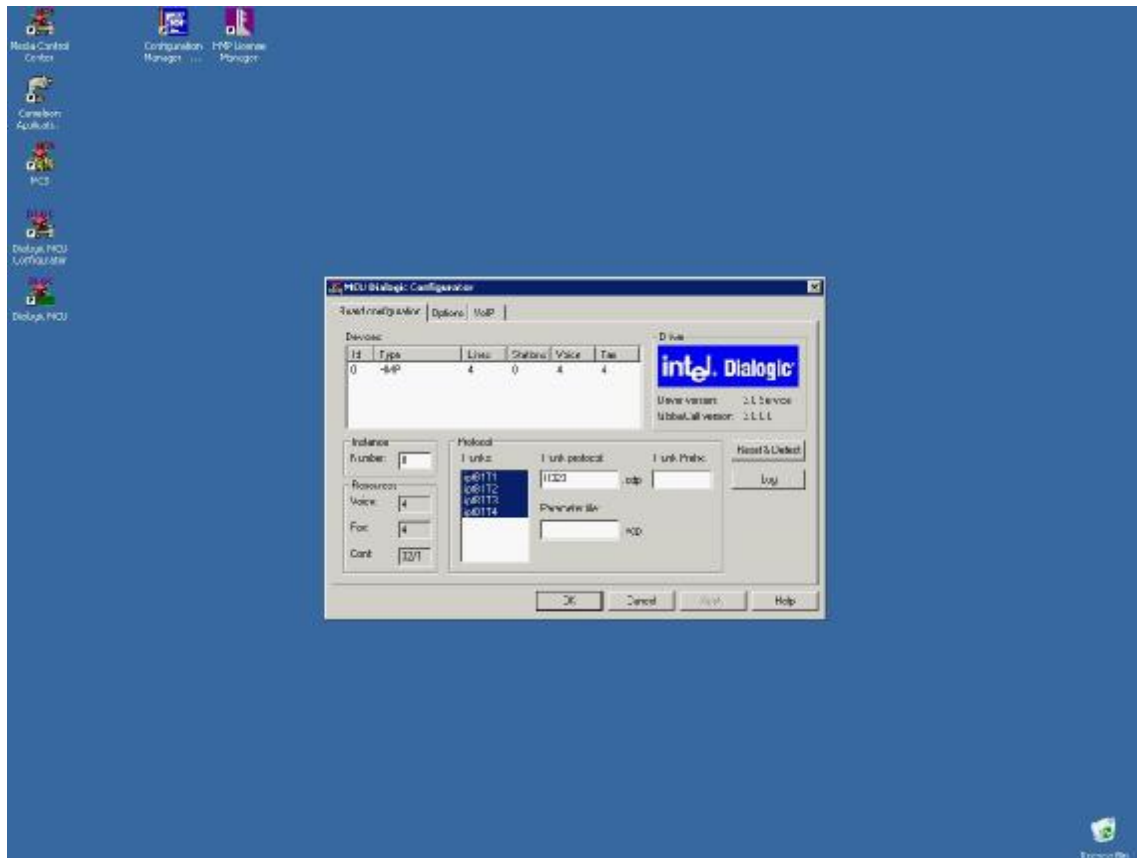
Media Control Center

Configuration Manager ...

HMP License Manager

Conelsion Applicati...

MCS

Dialogic MCU Configurator

Dialogic MCU

MCU Dialogic Configuration

Board configuration | Options | VoIP

Devices

| Id | Type | Lines | Stations | Voice | Fax |
|---|---|---|---|---|---|
| 0 | HMP | 4 | 0 | 4 | 4 |

Driver

intel. Dialogic

Driver version: 3.1 Service

Gdboard version: 3.1.1.1

Instance

Number: 0

Resources

Voice: 4

Fax: 4

Conf: 32/1

Protocol

Trunks:

ipt0T1
ipt0T2
ipt0T3
ipt0T4

Trunk protocol

H323 .cdp

Trunk Prefix

Parameter file

.prm

Reset & Detect

Log

OK

Cancel

Apply

Help

Recycle Bin